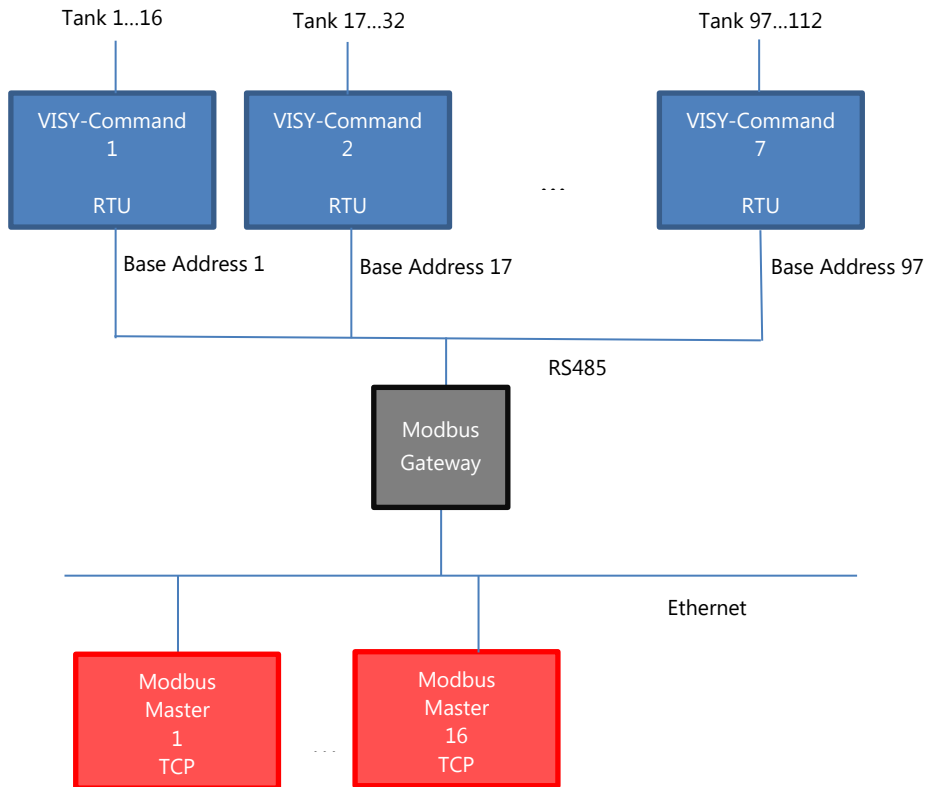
Tank 1...16

Tank 17...32

Tank 97...112

VISY-Command
1
RTU

VISY-Command
2
RTU

...

VISY-Command
7
RTU

Base Address 1

Base Address 17

Base Address 97

RS485

Modbus
Gateway

Ethernet

Modbus
Master
1
TCP

...

Modbus
Master
16
TCP